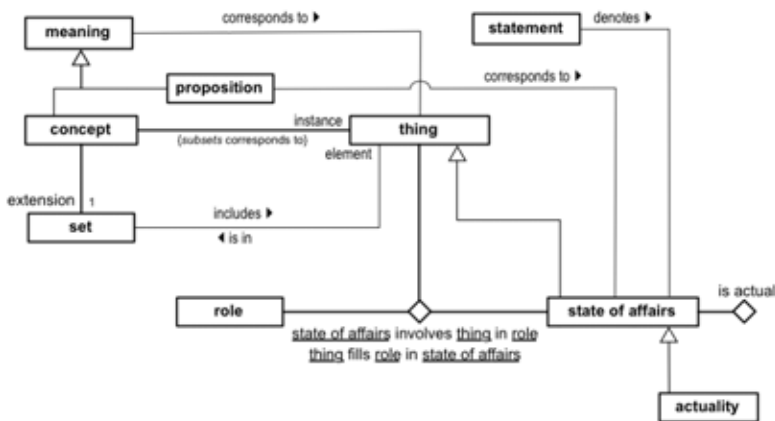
meaning

corresponds to ▶

statement

denotes ▶

proposition

corresponds to ▶

concept

instance

(subsets corresponds to)

thing

element

extension

1

set

includes ▶

◀ is in

role

state of affairs

is actual

state of affairs involves thing in role

thing fills role in state of affairs

actuality